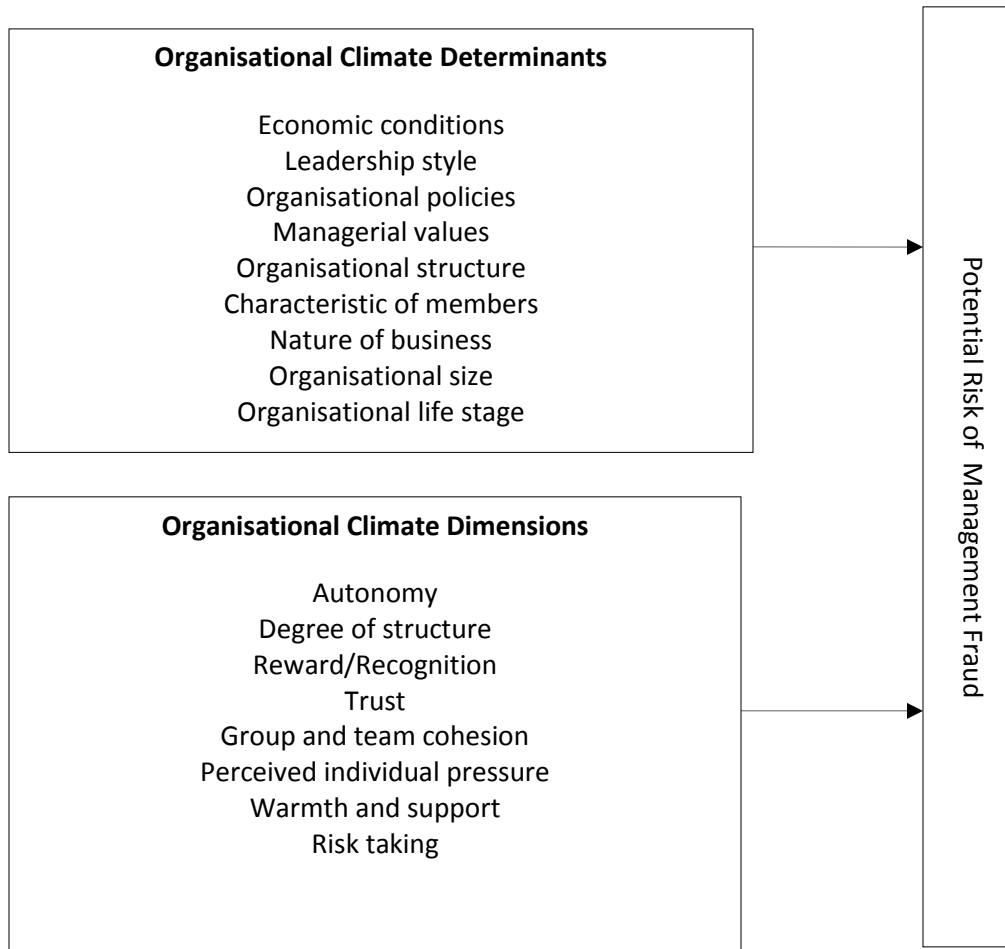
**Organisational Climate Determinants**

Economic conditions
Leadership style
Organisational policies
Managerial values
Organisational structure
Characteristic of members
Nature of business
Organisational size
Organisational life stage

**Organisational Climate Dimensions**

Autonomy
Degree of structure
Reward/Recognition
Trust
Group and team cohesion
Perceived individual pressure
Warmth and support
Risk taking

Potential Risk of Management Fraud